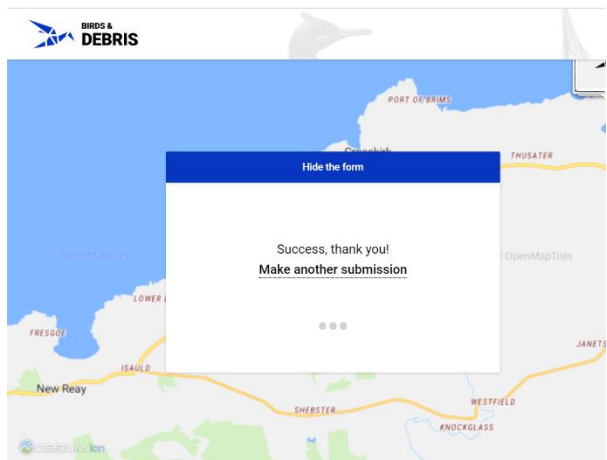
BIRDS &
DEBRIS

PORT OF BRIMS
THUSATER
OpenMapTiles
OpenMapTiles
LOWER
FRESGOE
JANETS
ISAULD
New Reay
SHEBSTER
WESTFIELD
KNOCKGLASS
CESIUM ion

Hide the form

Success, thank you!
Make another submission